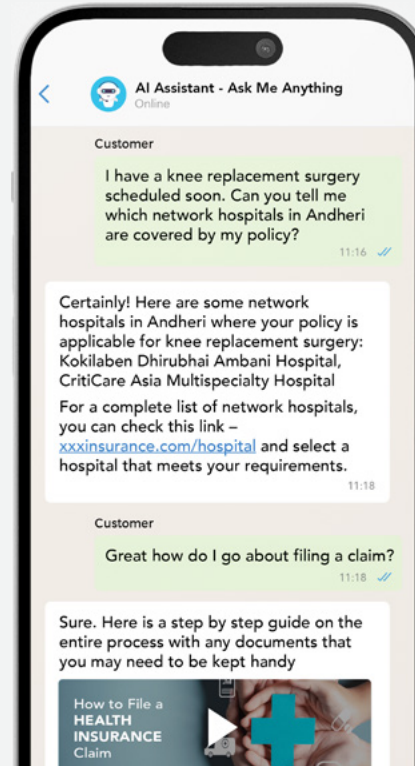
AI Assistant - Ask Me Anything
Online

Customer

I have a knee replacement surgery scheduled soon. Can you tell me which network hospitals in Andheri are covered by my policy?
11:16

Certainly! Here are some network hospitals in Andheri where your policy is applicable for knee replacement surgery: Kokilaben Dhirubhai Ambani Hospital, CritiCare Asia Multispecialty Hospital

For a complete list of network hospitals, you can check this link – xxxinsurance.com/hospital and select a hospital that meets your requirements.
11:18

Customer

Great how do I go about filing a claim?
11:18

Sure. Here is a step by step guide on the entire process with any documents that you may need to be kept handy

How to File a
HEALTH
INSURANCE
Claim